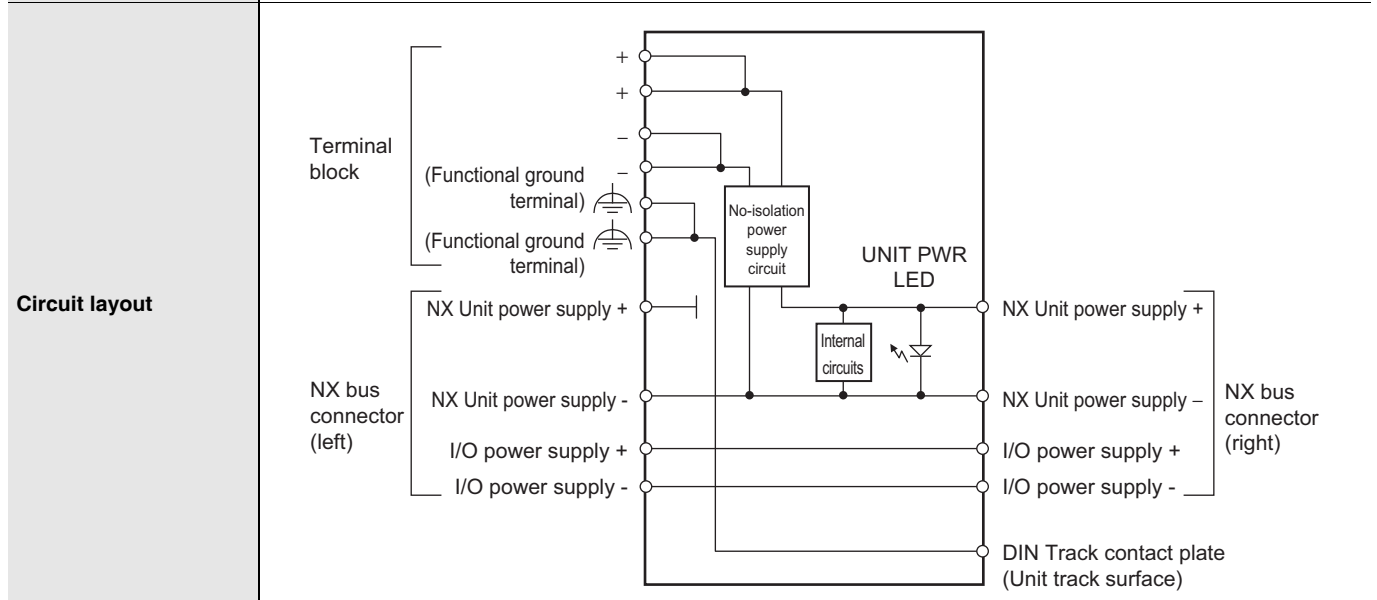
Circuit layout

Terminal block

+

+

–

–

(Functional ground terminal)

(Functional ground terminal)

No-isolation power supply circuit

UNIT PWR LED

NX Unit power supply +

Internal circuits

NX bus connector (left)

NX Unit power supply -

I/O power supply +

I/O power supply -

NX Unit power supply +

NX Unit power supply –

I/O power supply +

I/O power supply -

NX bus connector (right)

DIN Track contact plate (Unit track surface)